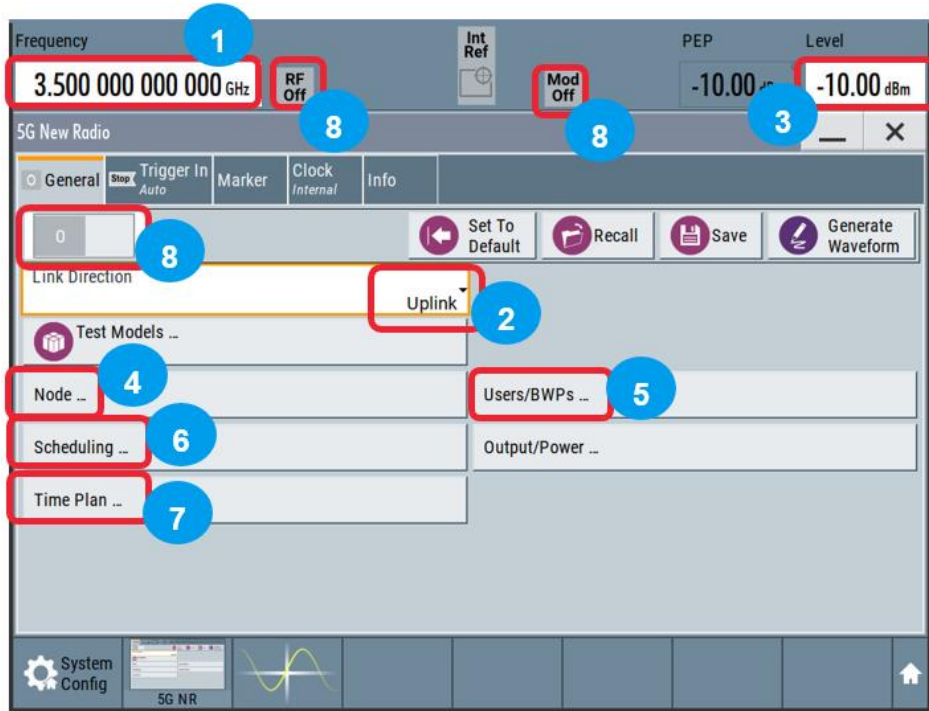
Frequency
1
3.500 000 000 000 GHz
RF Off
8
Int Ref
Mod Off
8
PEP
-10.00 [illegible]
Level
-10.00 dBm
3
5G New Radio
General
Stop Trigger In Auto
Marker
Clock Internal
Info
0
8
Set To Default
Recall
Save
Generate Waveform
Link Direction
Uplink
2
Test Models ...
Node ...
4
Users/BWPs ...
5
Scheduling ...
6
Output/Power ...
Time Plan ...
7
System Config
5G NR